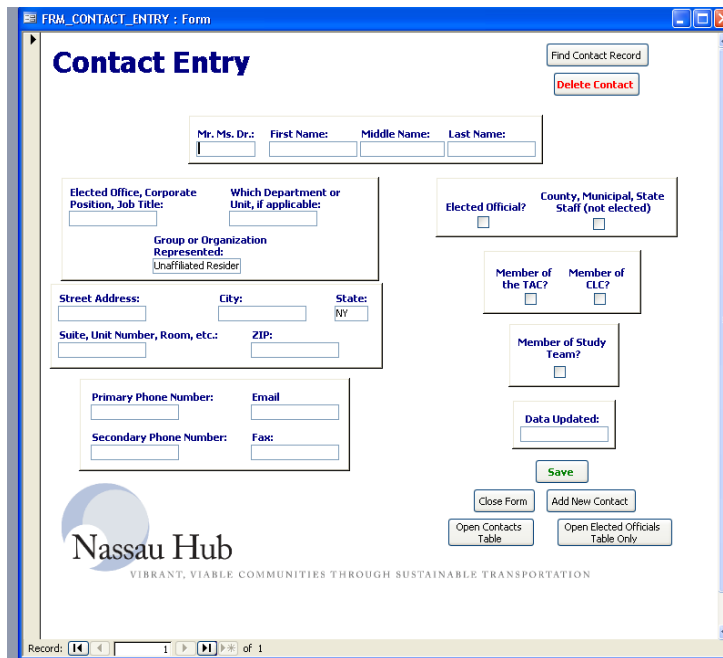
FRM_CONTACT_ENTRY : Form

Contact Entry

Find Contact Record

Delete Contact

Mr. Ms. Dr.: First Name: Middle Name: Last Name:

Elected Office, Corporate Position, Job Title:

Which Department or Unit, if applicable:

Group or Organization Represented:

Unaffiliated Resider

Elected Official?

County, Municipal, State Staff (not elected)

Street Address: City: State:

NY

Suite, Unit Number, Room, etc.: ZIP:

Member of the TAC?

Member of CLC?

Member of Study Team?

Primary Phone Number: Email

Secondary Phone Number: Fax:

Data Updated:

Save

Close Form

Add New Contact

Open Contacts Table

Open Elected Officials Table Only

Nassau Hub

VIBRANT, VIABLE COMMUNITIES THROUGH SUSTAINABLE TRANSPORTATION

Record: 1 of 1